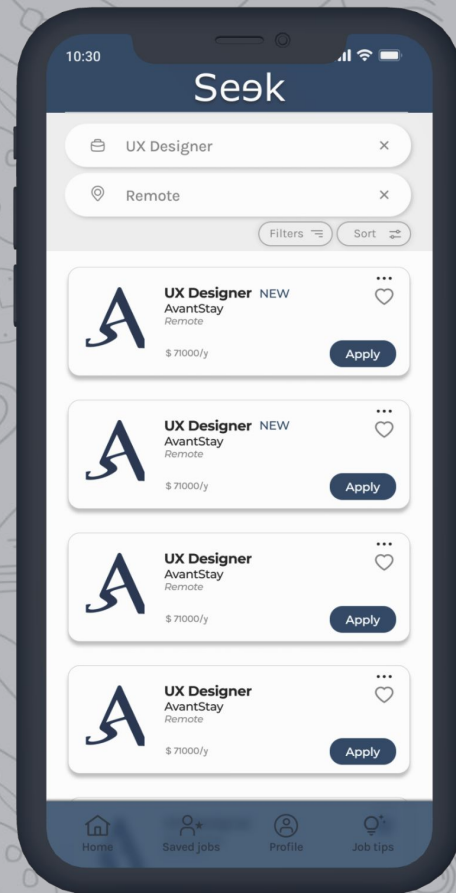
10:30

Seek

UX Designer ×

Remote ×

Filters Sort

UX Designer NEW
AvantStay
Remote
$ 71000/y
Apply

UX Designer NEW
AvantStay
Remote
$ 71000/y
Apply

UX Designer
AvantStay
Remote
$ 71000/y
Apply

UX Designer
AvantStay
Remote
$ 71000/y
Apply

Home Saved jobs Profile Job tips